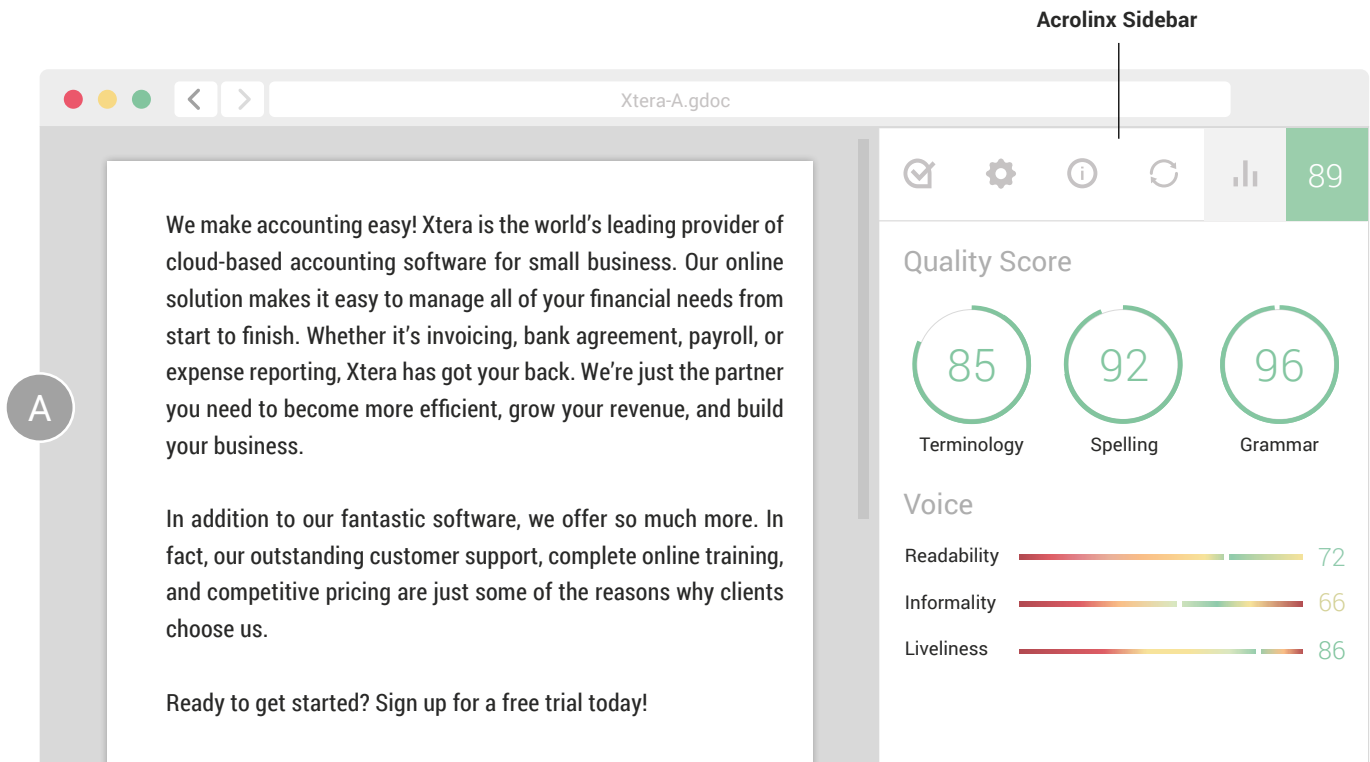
Acrolinx Sidebar

Xtera-A.gdoc

89

A

We make accounting easy! Xtera is the world's leading provider of cloud-based accounting software for small business. Our online solution makes it easy to manage all of your financial needs from start to finish. Whether it's invoicing, bank agreement, payroll, or expense reporting, Xtera has got your back. We're just the partner you need to become more efficient, grow your revenue, and build your business.

In addition to our fantastic software, we offer so much more. In fact, our outstanding customer support, complete online training, and competitive pricing are just some of the reasons why clients choose us.

Ready to get started? Sign up for a free trial today!

Quality Score

85
Terminology

92
Spelling

96
Grammar

Voice

Readability 72

Informality 66

Liveliness 86